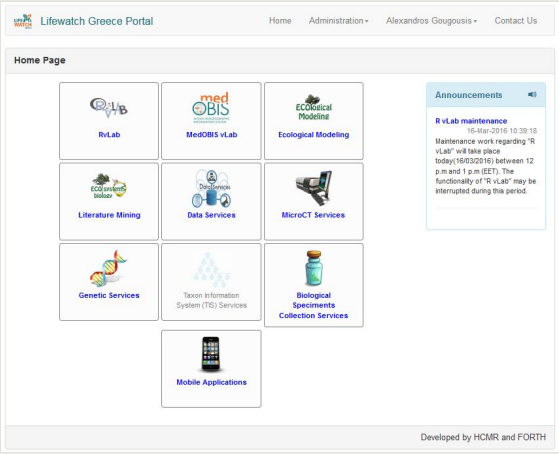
Lifewatch Greece Portal

Home Administration Alexandros Gougousis Contact Us

Home Page

RvLab

RvLab

med OBIS

MedOBIS vLab

ECOlogical Modeling

Ecological Modeling

ECO SYSTEMS biology

Literature Mining

Data Services

Data Services

MicroCT Services

Genetic Services

Taxon Information System (TIS) Services

Biological Speciments Collection Services

Mobile Applications

Announcements

R vLab maintenance

16-Mar-2016 10:39:18

Maintenance work regarding "R vLab" will take place today(16/03/2016) between 12 p.m and 1 p.m (EET). The functionality of "R vLab" may be interrupted during this period.

Developed by HCMR and FORTH